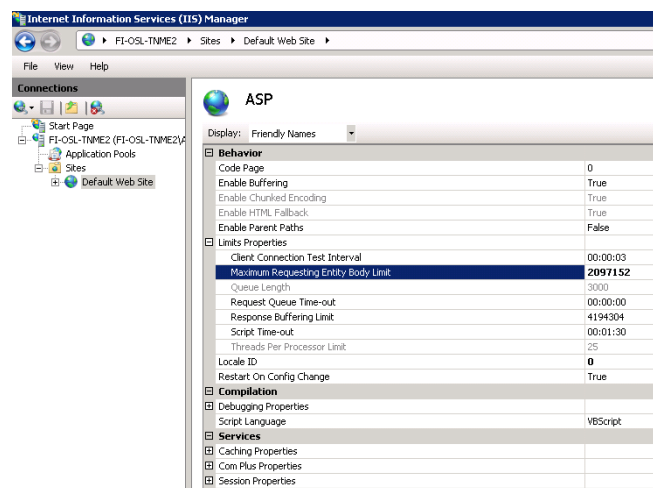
Internet Information Services (IIS) Manager

FI-OSL-TNME2 ▸ Sites ▸ Default Web Site ▸

File View Help

Connections

Start Page
FI-OSL-TNME2 (FI-OSL-TNME2\A
Application Pools
Sites
Default Web Site

ASP

Display: Friendly Names

| | |
|---|---|
| Behavior | |
| Code Page | 0 |
| Enable Buffering | True |
| Enable Chunked Encoding | True |
| Enable HTML Fallback | True |
| Enable Parent Paths | False |
| Limits Properties | |
| Client Connection Test Interval | 00:00:03 |
| Maximum Requesting Entity Body Limit | 2097152 |
| Queue Length | 3000 |
| Request Queue Time-out | 00:00:00 |
| Response Buffering Limit | 4194304 |
| Script Time-out | 00:01:30 |
| Threads Per Processor Limit | 25 |
| Locale ID | 0 |
| Restart On Config Change | True |
| Compilation | |
| Debugging Properties | |
| Script Language | VBScript |
| Services | |
| Caching Properties | |
| Com Plus Properties | |
| Session Properties | |